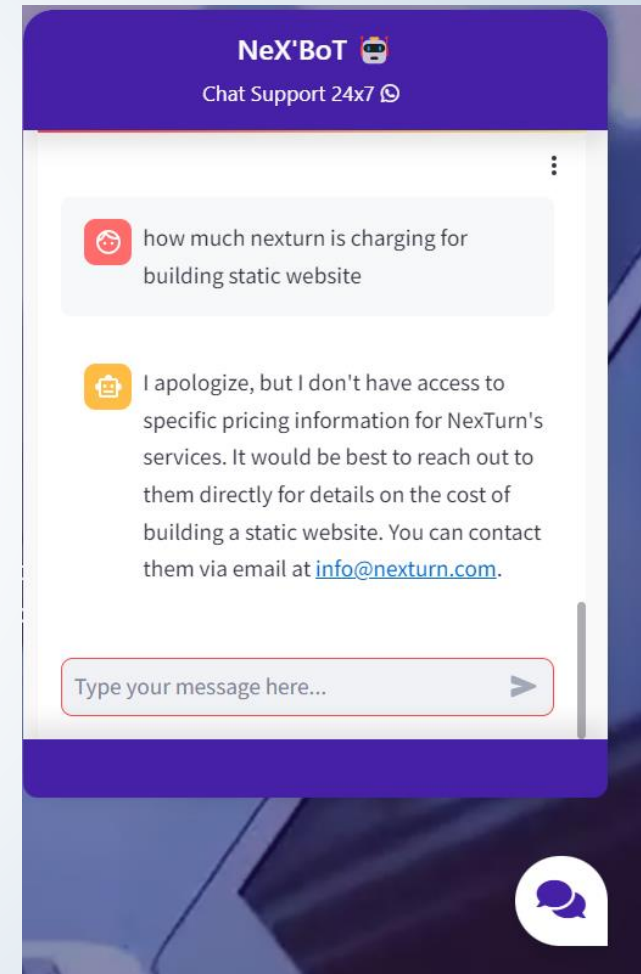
NeX'BoT

Chat Support 24x7

how much nexturn is charging for building static website

I apologize, but I don't have access to specific pricing information for NexTurn's services. It would be best to reach out to them directly for details on the cost of building a static website. You can contact them via email at info@nexturn.com.

Type your message here...